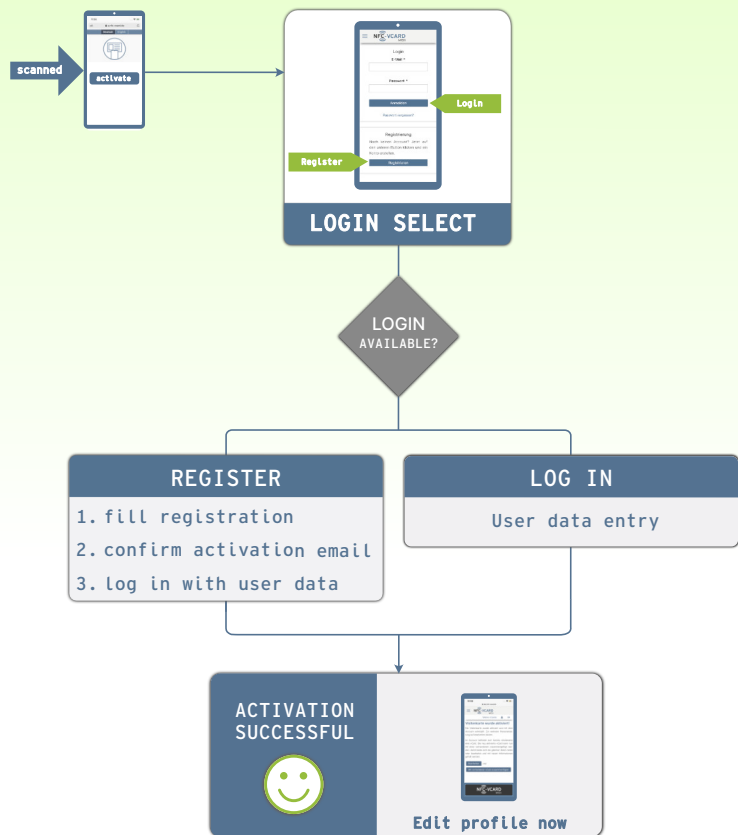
scanned

activate

NFC VCARD

Login

E-Mail *

Passwort *

Anmelden

Login

Passwort vergessen?

Registrierung

Register

Registrieren

LOGIN SELECT

LOGIN AVAILABLE?

REGISTER

1. fill registration

2. confirm activation email

3. log in with user data

LOG IN

User data entry

ACTIVATION SUCCESSFUL

NFC VCARD

Edit profile now